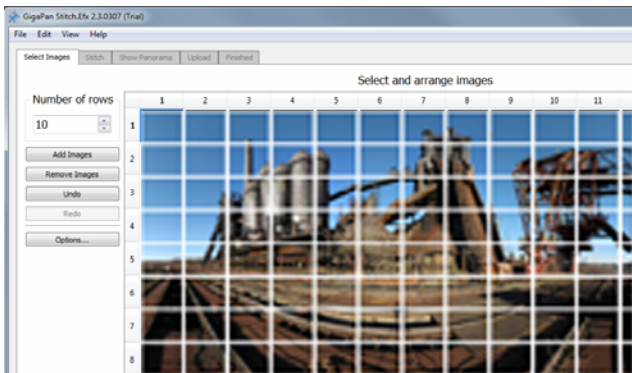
GigaPan Stitch.Efx 2.3.0307 (Trial)

File Edit View Help

Select Images | Stitch | Show Panorama | Upload | Finished

Select and arrange images

Number of rows

10

Add Images

Remove Images

Undo

Redo

Options...

| | 1 | 2 | 3 | 4 | 5 | 6 | 7 | 8 | 9 | 10 | 11 |
|---|---|---|---|---|---|---|---|---|---|---|---|
| 1 | | | | | | | | | | | |
| 2 | | | | | | | | | | | |
| 3 | | | | | | | | | | | |
| 4 | | | | | | | | | | | |
| 5 | | | | | | | | | | | |
| 6 | | | | | | | | | | | |
| 7 | | | | | | | | | | | |
| 8 | | | | | | | | | | | |